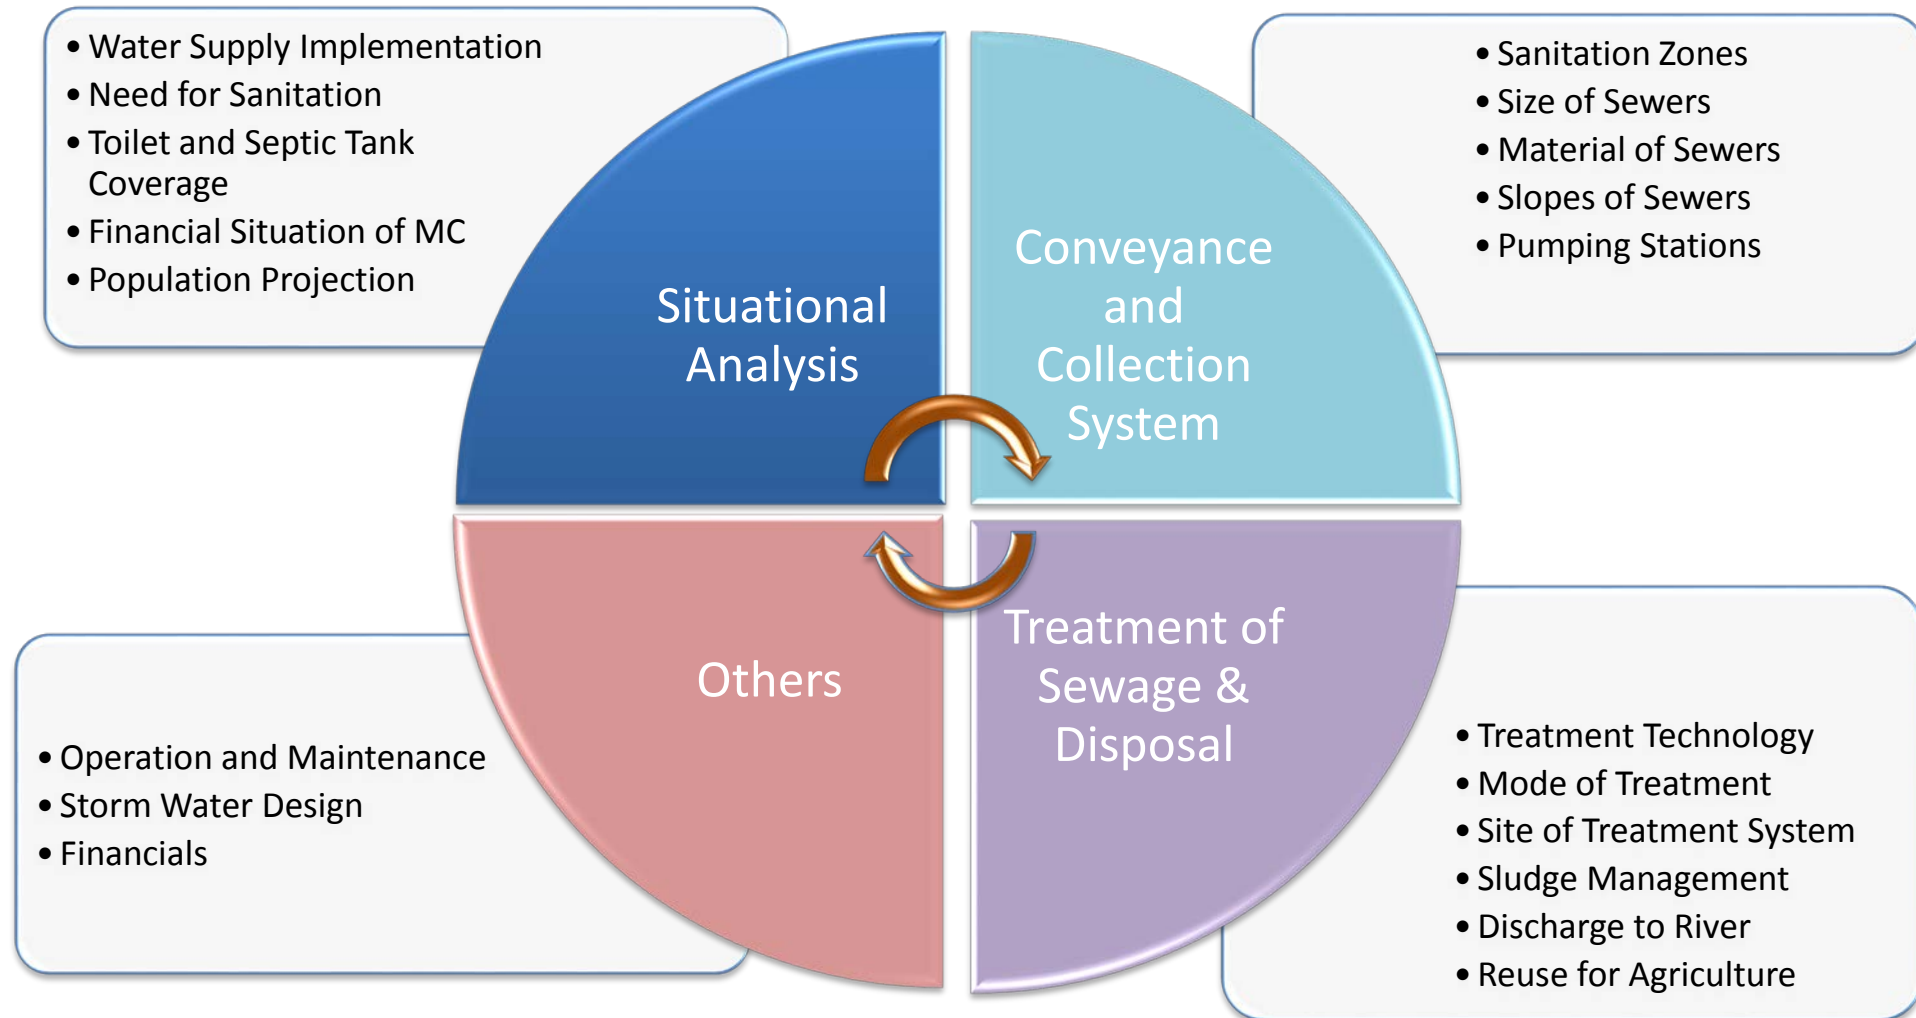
• Water Supply Implementation
• Need for Sanitation
• Toilet and Septic Tank Coverage
• Financial Situation of MC
• Population Projection

Situational Analysis

Conveyance and Collection System

• Sanitation Zones
• Size of Sewers
• Material of Sewers
• Slopes of Sewers
• Pumping Stations

Others

• Operation and Maintenance
• Storm Water Design
• Financials

Treatment of Sewage & Disposal

• Treatment Technology
• Mode of Treatment
• Site of Treatment System
• Sludge Management
• Discharge to River
• Reuse for Agriculture